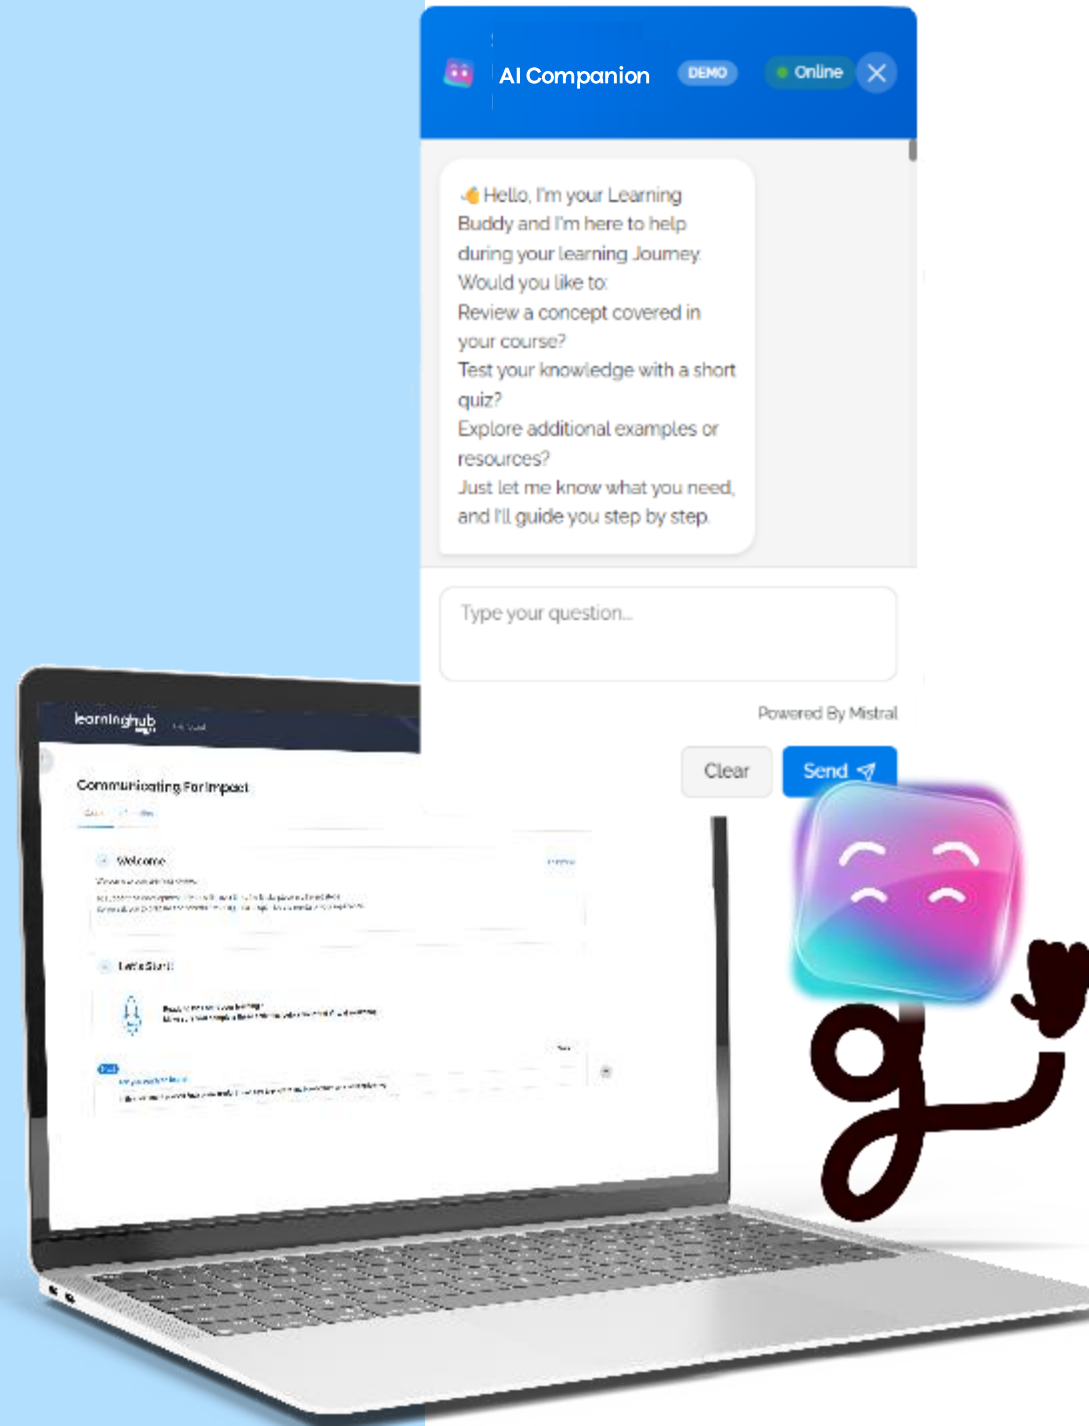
AI Companion DEMO Online

👋 Hello, I'm your Learning Buddy and I'm here to help during your learning Journey. Would you like to:
Review a concept covered in your course?
Test your knowledge with a short quiz?
Explore additional examples or resources?
Just let me know what you need, and I'll guide you step by step.

Type your question...

Powered By Mistral

Clear Send

learninghub

Communicating For Impact

Welcome

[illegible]

Let's Start!

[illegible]